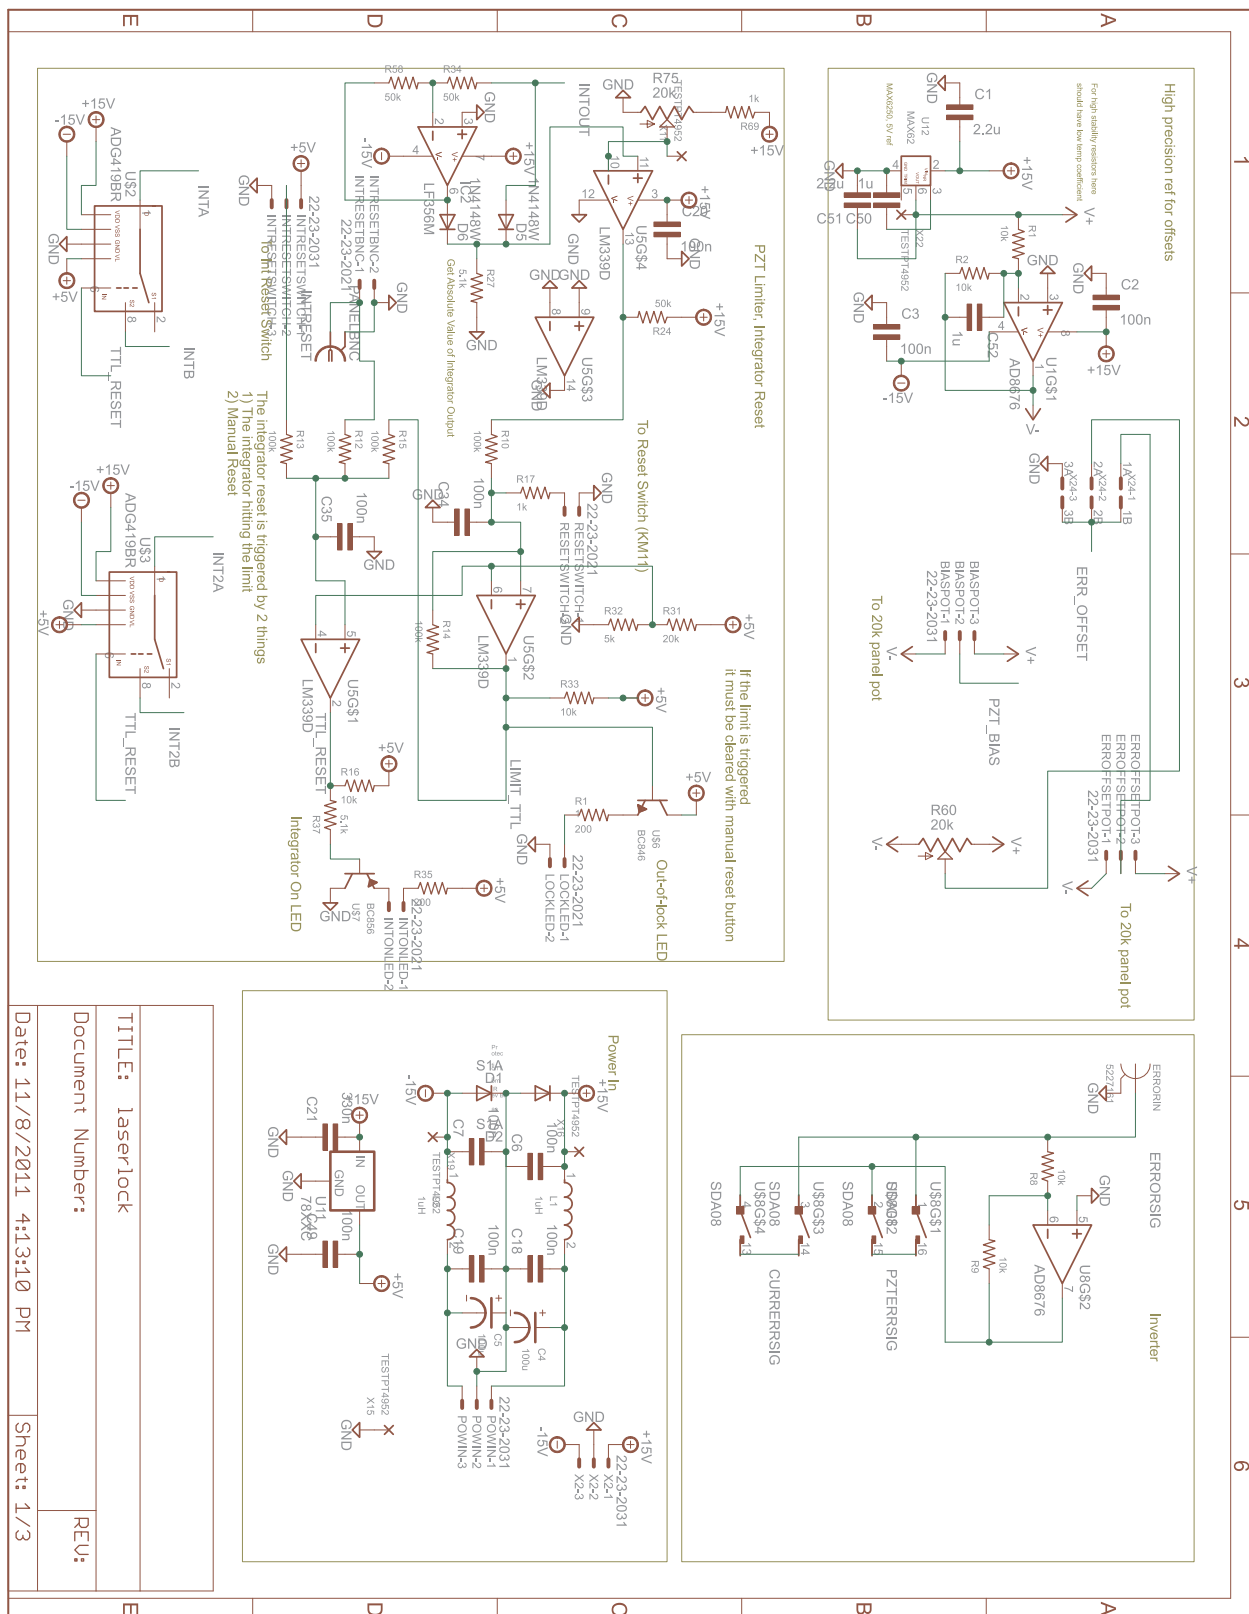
E
D
C
B
A
1
2
3
4
5
6

High precision ref for offsets
For high stability resistors here should have low temp coefficient
MAX6250, 5V ref
MAX62
U12
C1
2.2u
+15V
GND
22u
1u
C51 C50
TESTPT4952
X22
V+
R1
10k
GND
R2
10k
C2
100n
GND
C3
100n
-15V
1u
C52
AD8676
U1G$1
+15V
V-
GND
3A X24-3 3B
2A X24-2 2B
1A X24-1 1B
ERR_OFFSET
BIASPOT-3
BIASPOT-2
BIASPOT-1
22-23-2031
To 20k panel pot
V-
V+
PZT_BIAS
ERROFFSETPOT-3
ERROFFSETPOT-2
ERROFFSETPOT-1
22-23-2031
R60
20k
V-
V+
V-
V+
To 20k panel pot

PZT Limiter, Integrator Reset
R58
50k
R34
50k
GND
INTOUT
GND
R75
20k
TESTPT4952
1k
R69
+15V
-15V
LF356M
IC2
+15V
1N4148W
1N4148W
D6
D5
Get Absolute Value of Integrator Output
5.1k
R27
GND
12
GND
LM339D
U5G$4
C20
100n
GND
+15V
GND GND
LM339D
U5G$3
GND
50k
R24
+15V
To Reset Switch (KM11)
R10
100k
R17
1k
GND
22-23-2021
RESETSWITCH-1
RESETSWITCH-2
GND
C34
100n
LM339D
U5G$2
R32
5k
R31
20k
+5V
R14
100k
R33
10k
+5V
If the limit is triggered it must be cleared with manual reset button
LIMIT_TTL
R1
200
+5V
BC846
U$6
GND
22-23-2021
LOCKLED-1
LOCKLED-2
Out-of-lock LED
INTA
+15V
-15V
ADG419BR
U$2
GND
+5V
INTB
TTL_RESET
+5V
GND
22-23-2031
INTRESETSWITCH-1
INTRESETSWITCH-2
INTRESETSWITCH-3
To Int Reset Switch
INTRESETBNC-2
INTRESETBNC-1
22-23-2021
INTRESET
PANELBNC
GND
The integrator reset is triggered by 2 things
1) The integrator hitting the limit
2) Manual Reset
R13
100k
R12
100k
R15
100k
C35
100n
GND
LM339D
U5G$1
TTL_RESET
R16
10k
+5V
R37
5.1k
Integrator On LED
GND
U$7
BC856
R35
200
+5V
22-23-2021
INTONLED-1
INTONLED-2
+15V
-15V
ADG419BR
U$3
INT2A
GND
+5V
TTL_RESET
INT2B

Power In
-15V
S1A
D1
+15V
TESTPT4952
C7
S1A
D2
C6
100n
TESTPT4952
X19
1uH
L1
1uH
C19
100n
C18
100n
C5
C4
100u
GND
22-23-2031
POWIN-1
POWIN-2
POWIN-3
TESTPT4952
X15
GND
GND
-15V
+15V
22-23-2031
X2-1
X2-2
X2-3
C21
330n
+15V
GND
GND
U11
78XXL
IN
OUT
GND
C48
100n
GND
+5V

ERRORIN
GND
ERRORSIG
R8
10k
GND
U8G$2
AD8676
R9
10k
Inverter
SDA08
U$8G$4
U$8G$3
SDA08
SDA08
U$8G$2
U$8G$1
CURRERSIG
PZTERRSIG
SDA08

TITLE: laserlock
Document Number:
REV:
Date: 11/8/2011 4:13:10 PM
Sheet: 1/3